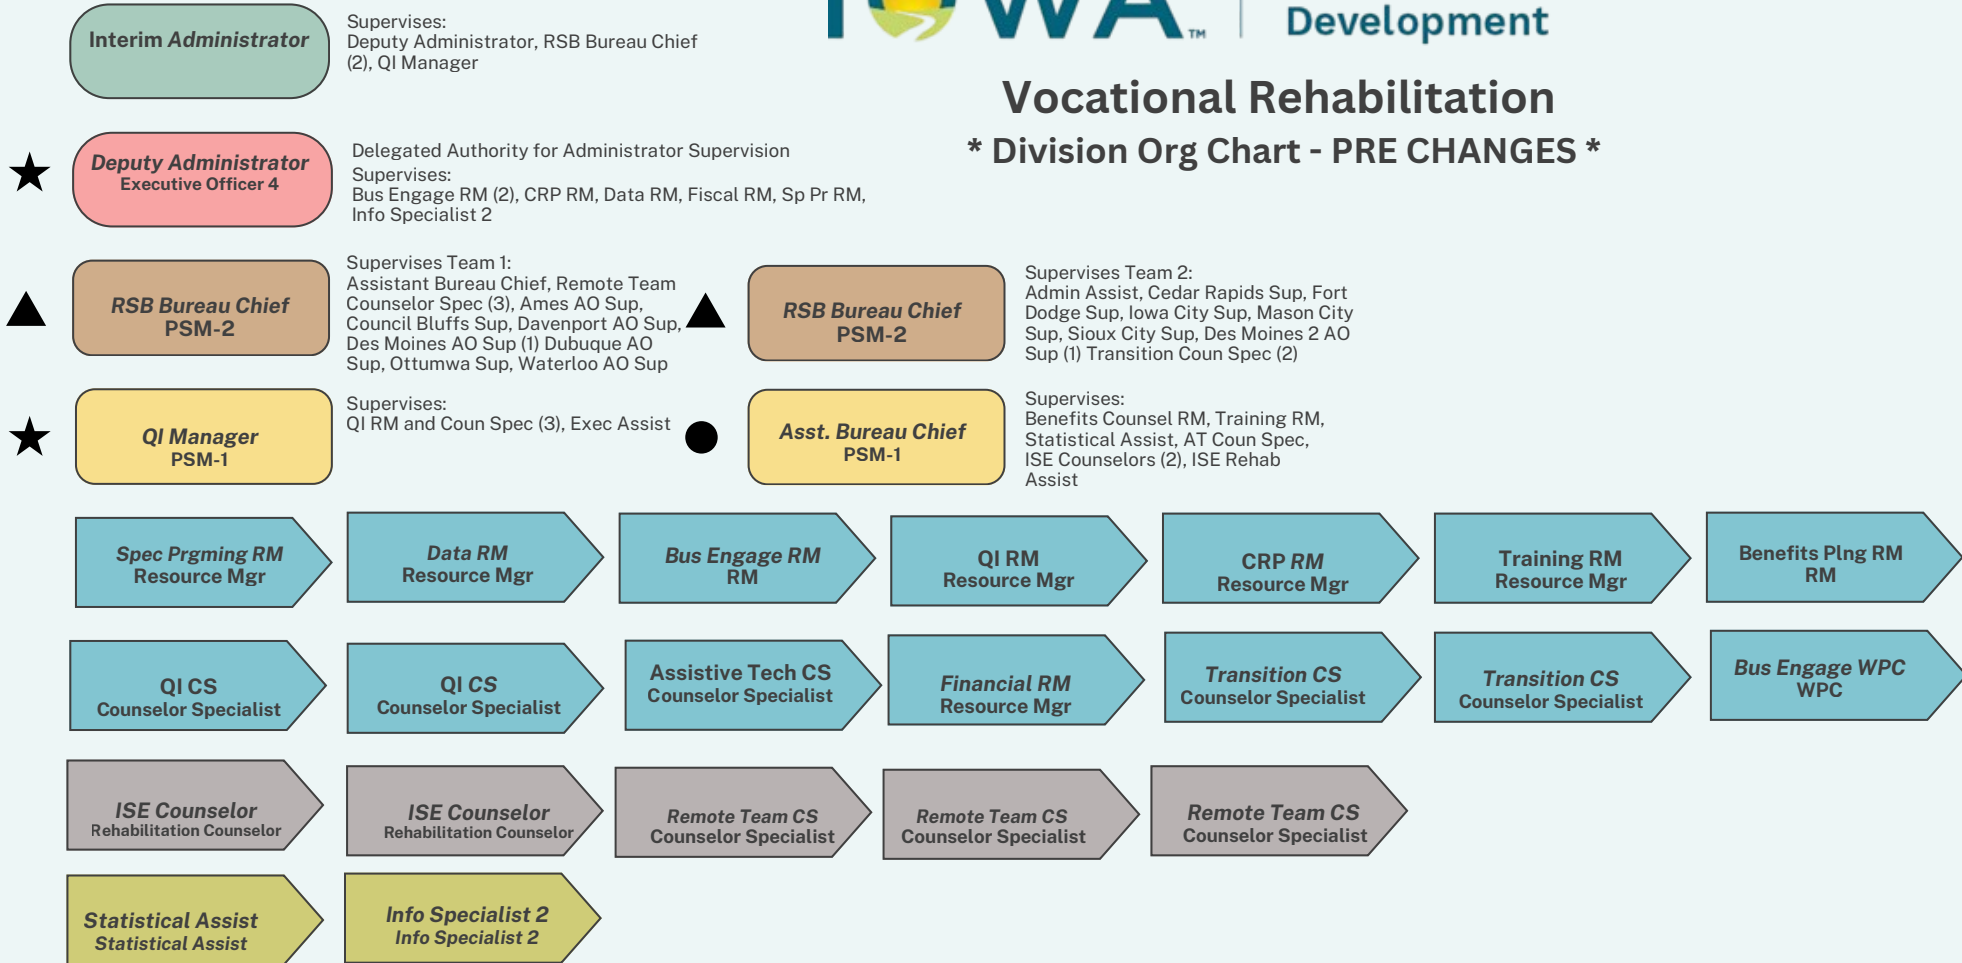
Interim Administrator

Supervises:
Deputy Administrator, RSB Bureau Chief (2), QI Manager

IOWA™ | Development

Vocational Rehabilitation
* Division Org Chart - PRE CHANGES *

Deputy Administrator
Executive Officer 4

Delegated Authority for Administrator Supervision
Supervises:
Bus Engage RM (2), CRP RM, Data RM, Fiscal RM, Sp Pr RM, Info Specialist 2

RSB Bureau Chief
PSM-2

Supervises Team 1:
Assistant Bureau Chief, Remote Team Counselor Spec (3), Ames AO Sup, Council Bluffs Sup, Davenport AO Sup, Des Moines AO Sup (1) Dubuque AO Sup, Ottumwa Sup, Waterloo AO Sup

RSB Bureau Chief
PSM-2

Supervises Team 2:
Admin Assist, Cedar Rapids Sup, Fort Dodge Sup, Iowa City Sup, Mason City Sup, Sioux City Sup, Des Moines 2 AO Sup (1) Transition Coun Spec (2)

QI Manager
PSM-1

Supervises:
QI RM and Coun Spec (3), Exec Assist

Asst. Bureau Chief
PSM-1

Supervises:
Benefits Counsel RM, Training RM, Statistical Assist, AT Coun Spec, ISE Counselors (2), ISE Rehab Assist

Spec Prgming RM
Resource Mgr

Data RM
Resource Mgr

Bus Engage RM
RM

QI RM
Resource Mgr

CRP RM
Resource Mgr

Training RM
Resource Mgr

Benefits Plng RM
RM

QI CS
Counselor Specialist

QI CS
Counselor Specialist

Assistive Tech CS
Counselor Specialist

Financial RM
Resource Mgr

Transition CS
Counselor Specialist

Transition CS
Counselor Specialist

Bus Engage WPC
WPC

ISE Counselor
Rehabilitation Counselor

ISE Counselor
Rehabilitation Counselor

Remote Team CS
Counselor Specialist

Remote Team CS
Counselor Specialist

Remote Team CS
Counselor Specialist

Statistical Assist
Statistical Assist

Info Specialist 2
Info Specialist 2